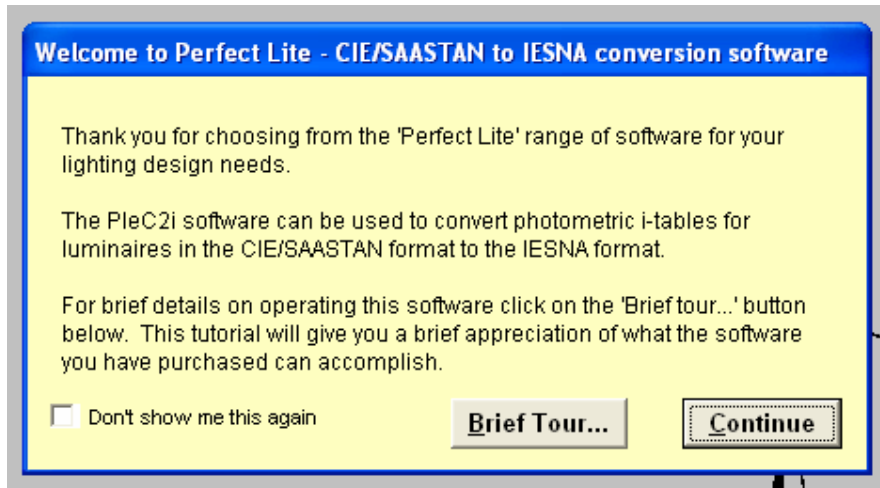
Welcome to Perfect Lite - CIE/SAASTAN to IESNA conversion software

Thank you for choosing from the 'Perfect Lite' range of software for your lighting design needs.

The PleC2i software can be used to convert photometric i-tables for luminaires in the CIE/SAASTAN format to the IESNA format.

For brief details on operating this software click on the 'Brief tour...' button below. This tutorial will give you a brief appreciation of what the software you have purchased can accomplish.

Don't show me this again

Brief Tour...

Continue